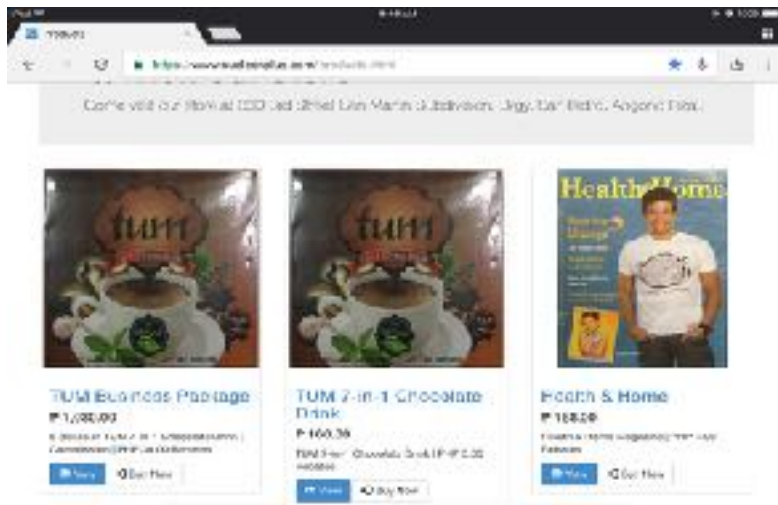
Products

https://www.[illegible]/products.html

Come visit our Store at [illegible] Street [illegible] Subdivision, Brgy. San Pedro, Angono Rizal.

tum

tum

Health&Home

TUM Business Package
₱ 1,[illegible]
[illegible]
View
Buy Now

TUM 7-in-1 Chocolate Drink
₱ 160.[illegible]
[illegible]
View
Buy Now

Health & Home
₱ 1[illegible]
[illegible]
View
Buy Now